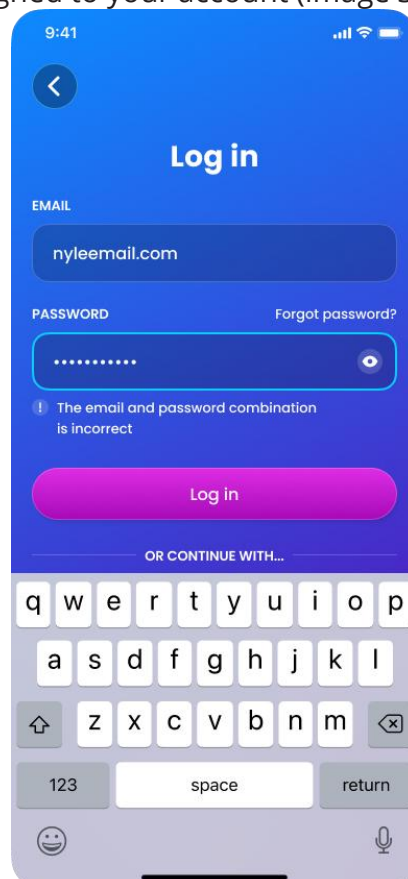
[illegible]gned to your account (image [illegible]

9:41

Log in

EMAIL

nyleemail.com

PASSWORD

Forgot password?

••••••••••••

The email and password combination is incorrect

Log in

OR CONTINUE WITH...

q w e r t y u i o p

a s d f g h j k l

z x c v b n m

123

space

return